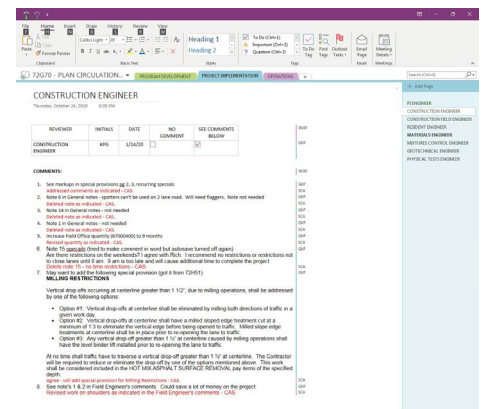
File Home Insert Draw History Review View

Paste Cut Copy Format Painter Clipboard

Calibri Light 20 Basic Text

Heading 1 Heading 2 Styles

To Do (Ctrl+1) Important (Ctrl+2) Question (Ctrl+3) To Do Tag Find Tags Outlook Tasks Tags

Email Page Email Meeting Details Meetings

72G70 - PLAN CIRCULATION... PROGRAM DEVELOPMENT PROJECT IMPLEMENTATION OPERATIONS +

Search (Ctrl+E)

+ Add Page

CONSTRUCTION ENGINEER

Thursday, October 24, 2019 9:09 PM

| REVIEWER | INITIALS | DATE | NO COMMENT | SEE COMMENTS BELOW |
|---|---|---|---|---|
| CONSTRUCTION ENGINEER | KPG | 1/24/20 | ☐ | ☑ |

COMMENTS:

1. See markups in special provisions or 2, 3, recurring specials
Addressed comments as indicated - CAS.
2. Note 6 in General notes - spotters can't be used on 2 lane road. Will need flaggers. Note not needed
Deleted note as indicated - CAS.
3. Note 14 in General notes - not needed
Deleted note as indicated - CAS.
4. Note 1 in General notes - not needed
Deleted note as indicated - CAS.
5. Increase Field Office quantity (67000400) to 9 months
Revised quantity as indicated - CAS.
6. Note 15 specials (tried to make comment in word but autosave turned off again)
Are there restrictions on the weekends? I agree with Rich. I recommend no restrictions or restrictions not to close lanes until 8 am. 9 am is too late and will cause additional time to complete the project
Delete note 15 - no time restrictions - CAS.
7. May want to add the following special provision (got it from 72H51)
MILLING RESTRICTIONS

Vertical drop-offs occurring at centerline greater than 1 1/2", due to milling operations, shall be addressed by one of the following options:

• Option #1: Vertical drop-offs at centerline shall be eliminated by milling both directions of traffic in a given work day.
• Option #2: Vertical drop-offs at centerline shall have a milled sloped edge treatment cut at a minimum of 1:3 to eliminate the vertical edge before being opened to traffic. Milled slope edge treatments at centerline shall be in place prior to re-opening the lane to traffic.
• Option #3: Any vertical drop-off greater than 1 ½" at centerline caused by milling operations shall have the level binder lift installed prior to re-opening the lane to traffic.

At no time shall traffic have to traverse a vertical drop-off greater than 1 ½" at centerline. The Contractor will be required to reduce or eliminate the drop-off by one of the options mentioned above. This work shall be considered included in the HOT MIX ASPHALT SURFACE REMOVAL pay items of the specified depth.
Agree - will add special provision for Milling Restrictions - CAS.
8. See note's 1 & 2 in Field Engineer's comments. Could save a lot of money on the project.
Revised work on shoulders as indicated in the Field Engineer's comments - CAS.

PI ENGINEER
CONSTRUCTION ENGINEER
CONSTRUCTION FIELD ENGINEER
RESIDENT ENGINEER
MATERIALS ENGINEER
MIXTURES CONTROL ENGINEER
GEOTECHNICAL ENGINEER
PHYSICAL TESTS ENGINEER